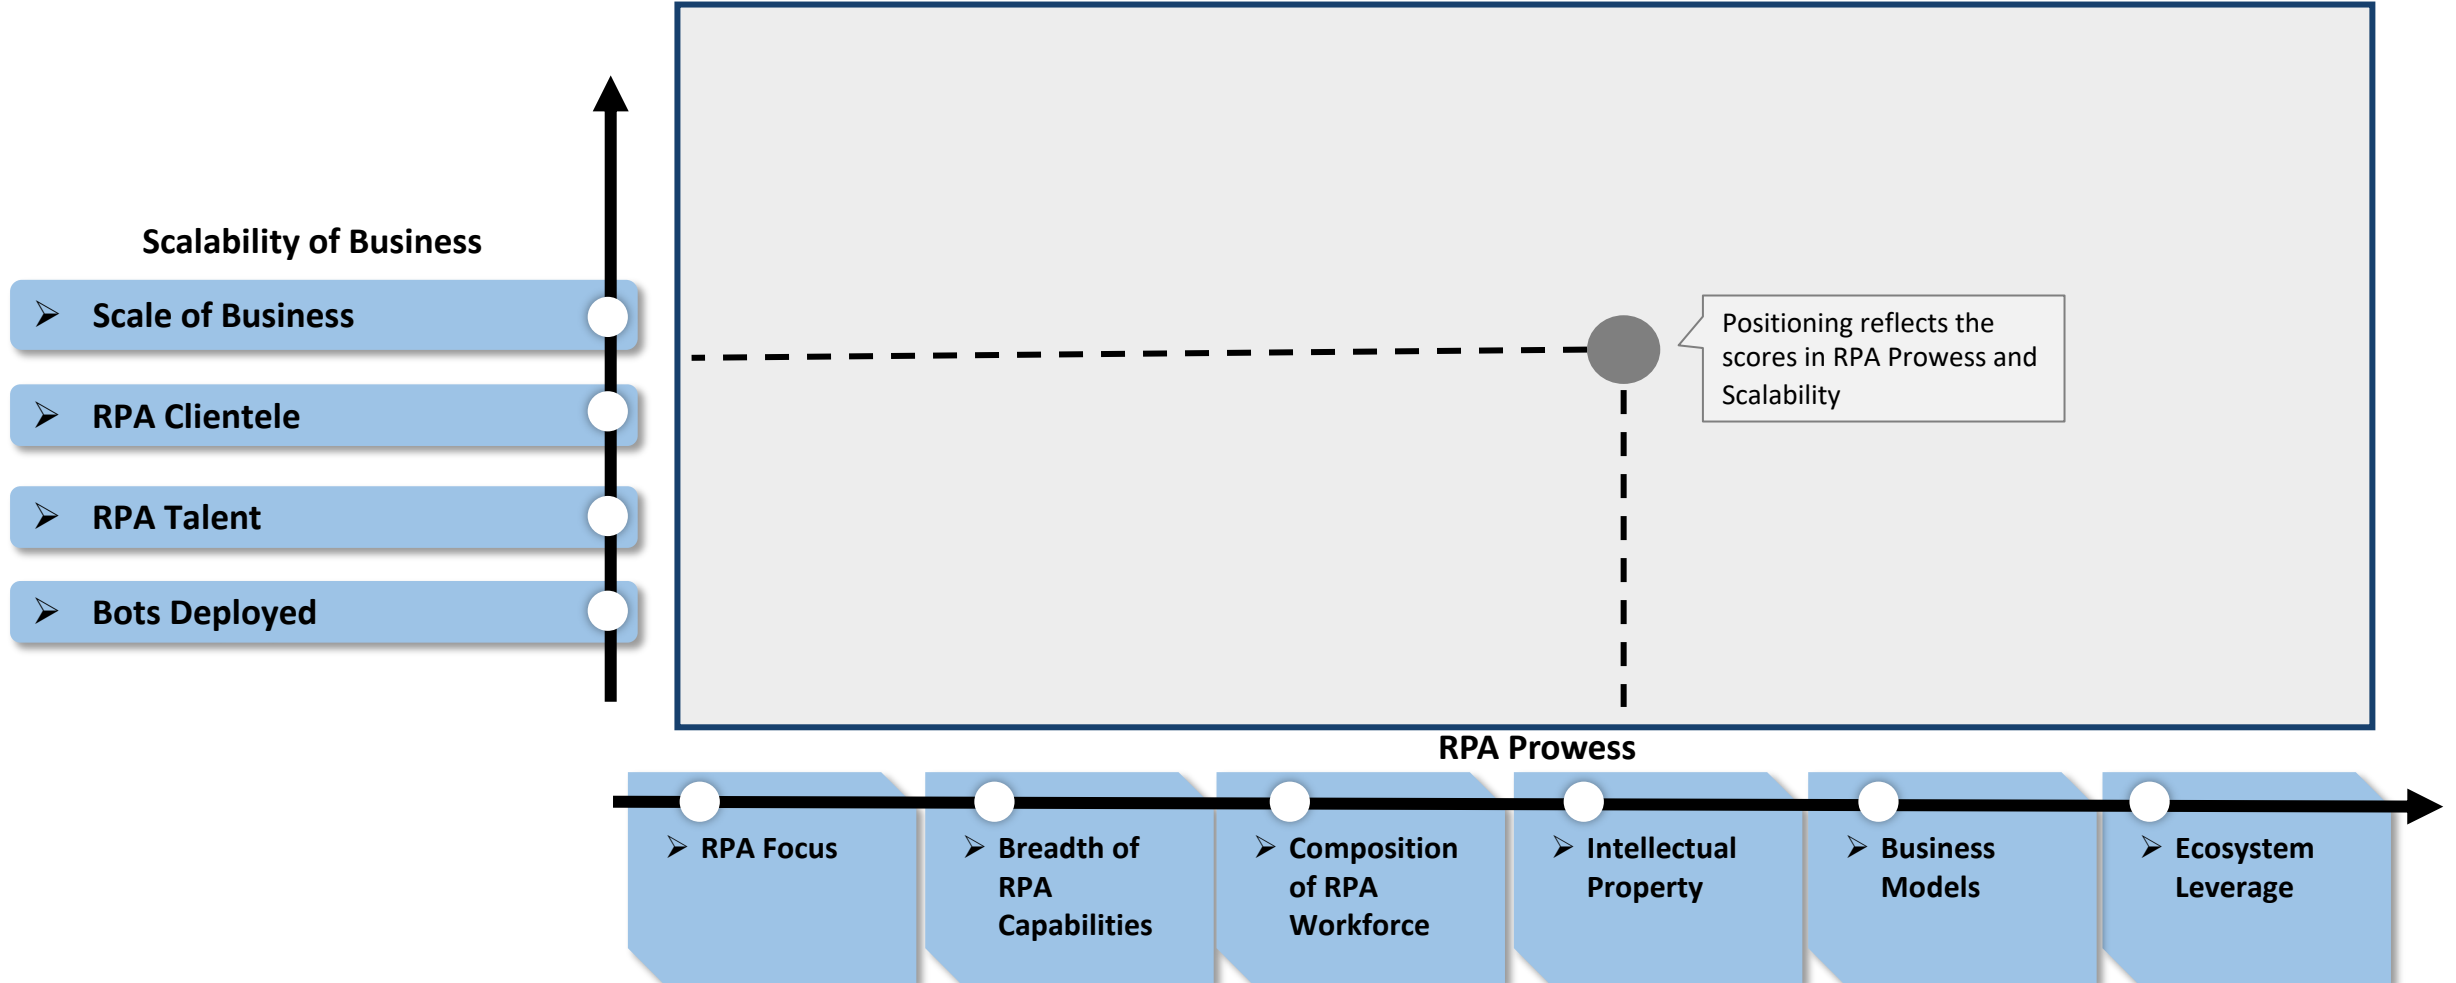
Scalability of Business

➢ Scale of Business

➢ RPA Clientele

➢ RPA Talent

➢ Bots Deployed

Positioning reflects the scores in RPA Prowess and Scalability

RPA Prowess

➢ RPA Focus

➢ Breadth of RPA Capabilities

➢ Composition of RPA Workforce

➢ Intellectual Property

➢ Business Models

➢ Ecosystem Leverage